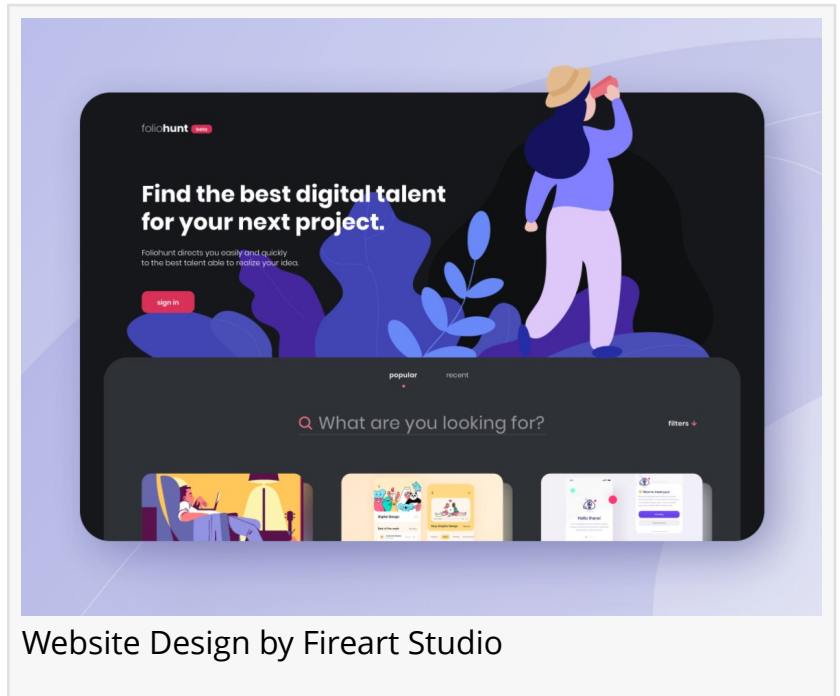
foliohunt beta

Find the best digital talent for your next project.

Foliohunt directs you easily and quickly to the best talent able to realize your idea.

sign in

popular recent

What are you looking for?

filters

Hello there!

Website Design by Fireart Studio